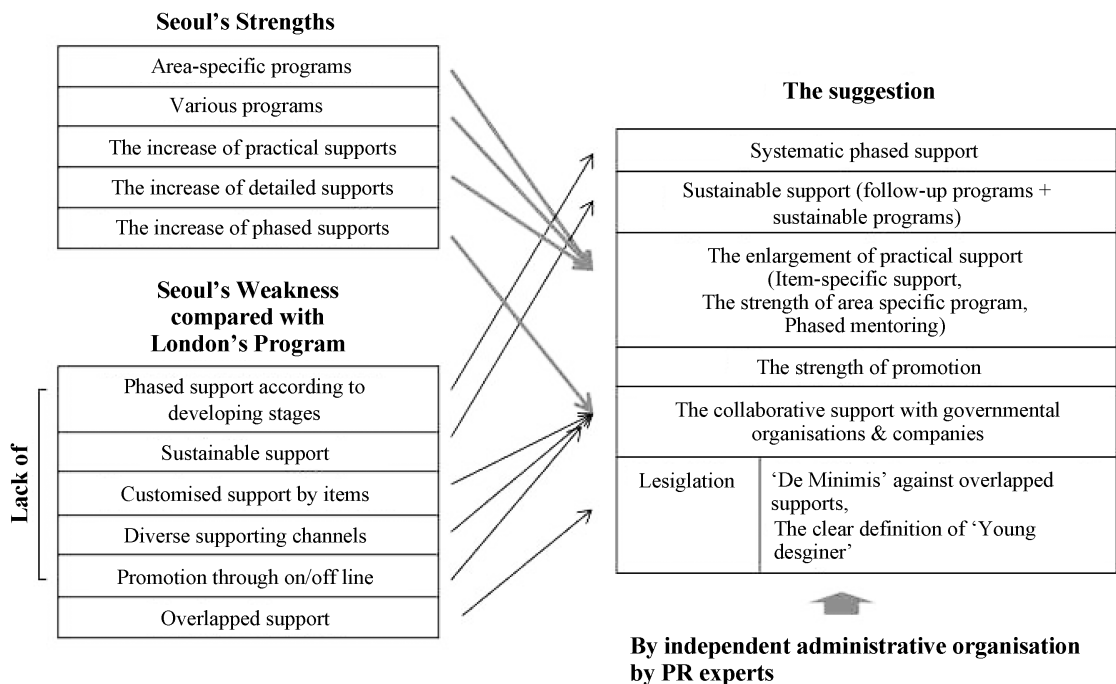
Seoul's Strengths

| Area-specific programs |
|---|
| Various programs |
| The increase of practical supports |
| The increase of detailed supports |
| The increase of phased supports |

Seoul's Weakness compared with London's Program

Lack of

| Phased support according to developing stages |
|---|
| Sustainable support |
| Customised support by items |
| Diverse supporting channels |
| Promotion through on/off line |
| Overlapped support |

The suggestion

| Systematic phased support | |
|---|---|
| Sustainable support (follow-up programs + sustainable programs) | |
| The enlargement of practical support (Item-specific support, The strength of area specific program, Phased mentoring) | |
| The strength of promotion | |
| The collaborative support with governmental organisations & companies | |
| Lesiglation | 'De Minimis' against overlapped supports, The clear definition of 'Young desginer' |

By independent administrative organisation by PR experts